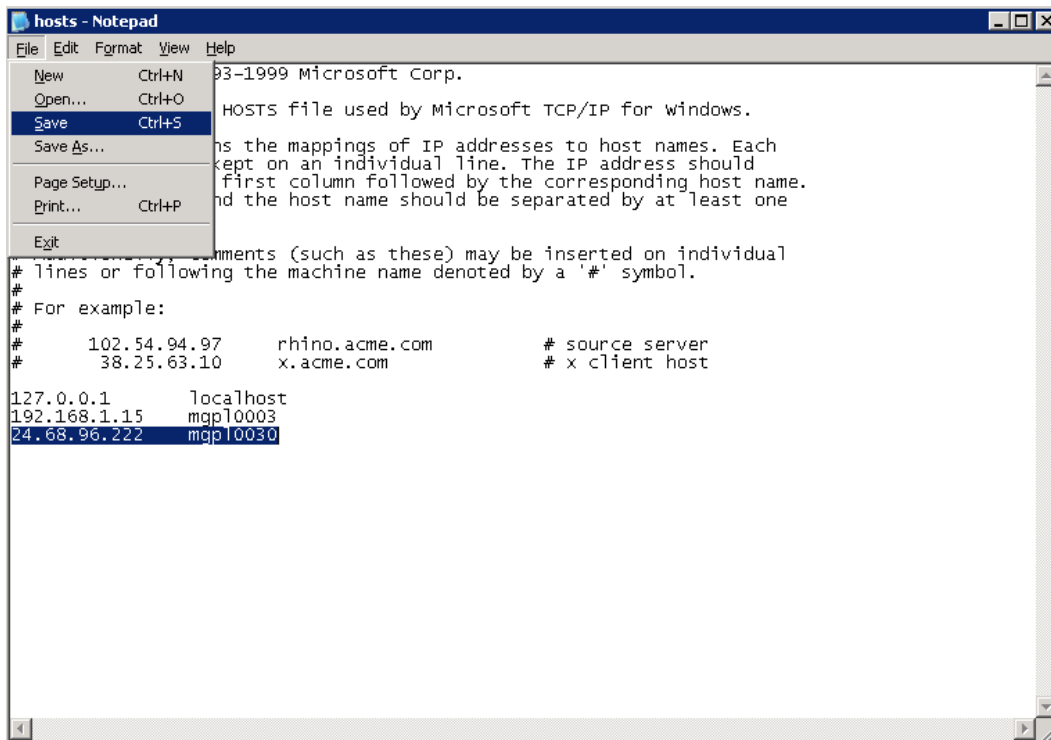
hosts - Notepad

File Edit Format View Help

New Ctrl+N
Open... Ctrl+O
Save Ctrl+S
Save As...
Page Setup...
Print... Ctrl+P
Exit

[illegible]93-1999 Microsoft Corp.

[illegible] HOSTS file used by Microsoft TCP/IP for Windows.

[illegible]ns the mappings of IP addresses to host names. Each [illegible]kept on an individual line. The IP address should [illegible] first column followed by the corresponding host name. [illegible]nd the host name should be separated by at least one

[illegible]mments (such as these) may be inserted on individual
# lines or following the machine name denoted by a '#' symbol.
#
# For example:
#
# 102.54.94.97 rhino.acme.com # source server
# 38.25.63.10 x.acme.com # x client host

127.0.0.1 localhost
192.168.1.15 mgpl0003
24.68.96.222 mgpl0030